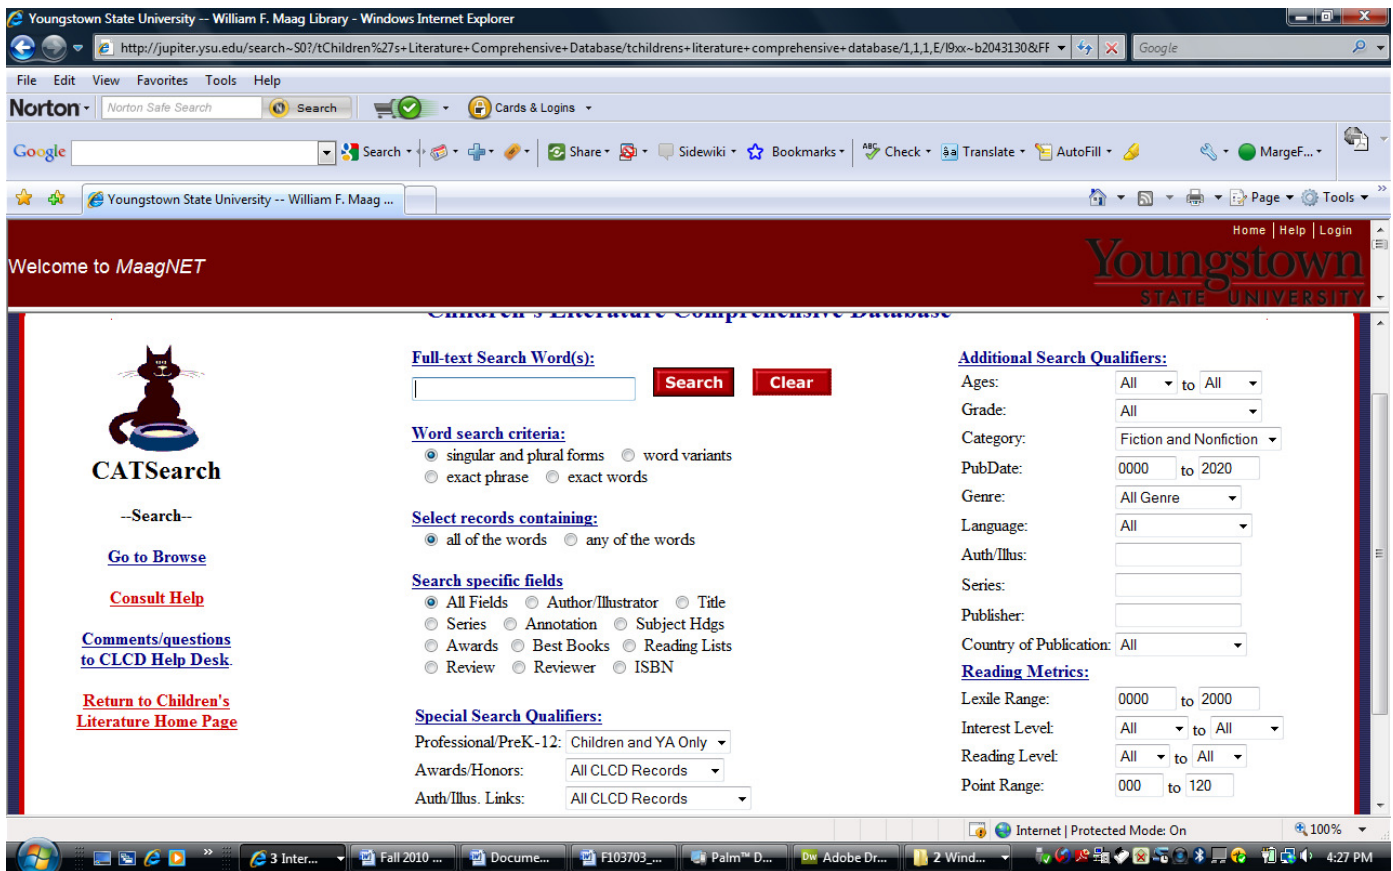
Youngstown State University -- William F. Maag Library - Windows Internet Explorer

http://jupiter.ysu.edu/search~S0?/tChildren%27s+Literature+Comprehensive+Database/tchildrens+literature+comprehensive+database/1,1,1,E/l9xx~b2043130&FF

Google

File Edit View Favorites Tools Help

Norton Norton Safe Search Search Cards & Logins

Google Search Share Sidewiki Bookmarks Check Translate AutoFill MargeF...

Youngstown State University -- William F. Maag ...

Page Tools

Home | Help | Login

Welcome to MaagNET

Youngstown STATE UNIVERSITY

Children's Literature Comprehensive Database

CATSearch

--Search--

Go to Browse

Consult Help

Comments/questions to CLCD Help Desk.

Return to Children's Literature Home Page

Full-text Search Word(s):

Search Clear

Word search criteria:
singular and plural forms word variants
exact phrase exact words

Select records containing:
all of the words any of the words

Search specific fields
All Fields Author/Illustrator Title
Series Annotation Subject Hdgs
Awards Best Books Reading Lists
Review Reviewer ISBN

Special Search Qualifiers:
Professional/PreK-12: Children and YA Only
Awards/Honors: All CLCD Records
Auth/Illus. Links: All CLCD Records

Additional Search Qualifiers:
Ages: All to All
Grade: All
Category: Fiction and Nonfiction
PubDate: 0000 to 2020
Genre: All Genre
Language: All
Auth/Illus:
Series:
Publisher:
Country of Publication: All

Reading Metrics:
Lexile Range: 0000 to 2000
Interest Level: All to All
Reading Level: All to All
Point Range: 000 to 120

Internet | Protected Mode: On 100%

3 Inter... Fall 2010 ... Docume... F103703_... Palm™ D... Adobe Dr... 2 Wind... 4:27 PM